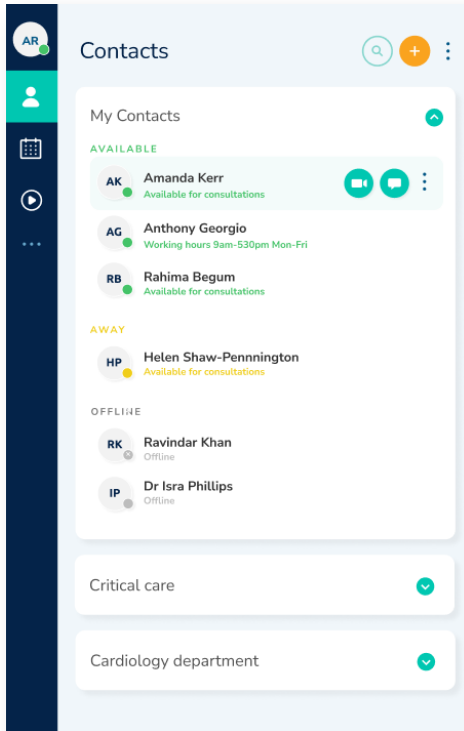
AR

Contacts

+

My Contacts

AVAILABLE

AK Amanda Kerr
Available for consultations

AG Anthony Georgio
Working hours 9am-530pm Mon-Fri

RB Rahima Begum
Available for consultations

AWAY

HP Helen Shaw-Pennington
Available for consultations

OFFLINE

RK Ravindar Khan
Offline

IP Dr Isra Phillips
Offline

Critical care

Cardiology department